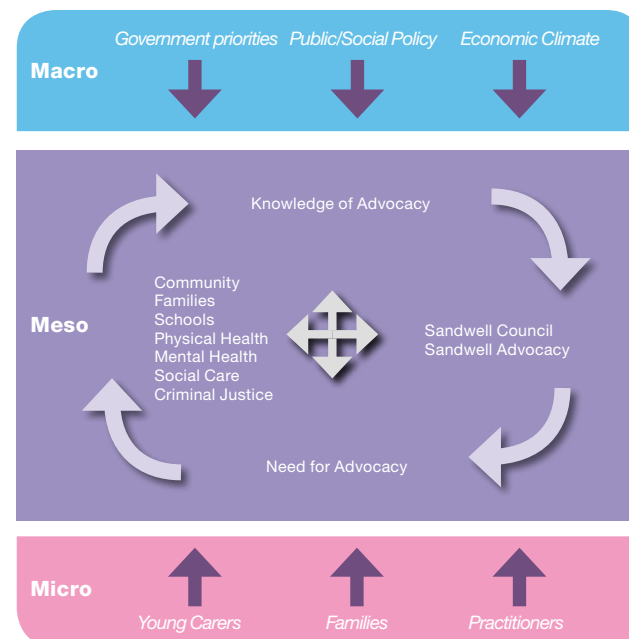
Government priorities Public/Social Policy Economic Climate

Macro

Knowledge of Advocacy

Meso

Community
Families
Schools
Physical Health
Mental Health
Social Care
Criminal Justice

Sandwell Council
Sandwell Advocacy

Need for Advocacy

Micro

Young Carers Families Practitioners